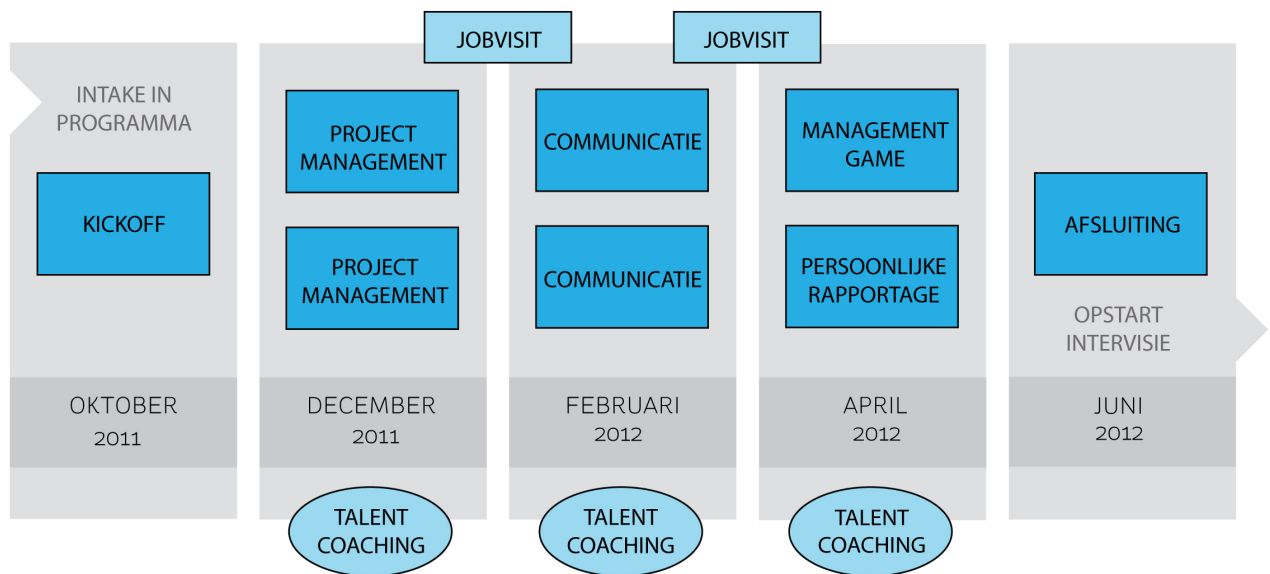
INTAKE IN PROGRAMMA

KICKOFF

OKTOBER
2011

JOBVISIT

PROJECT MANAGEMENT

PROJECT MANAGEMENT

DECEMBER
2011

TALENT COACHING

COMMUNICATIE

COMMUNICATIE

FEBRUARI
2012

TALENT COACHING

JOBVISIT

MANAGEMENT GAME

PERSOONLIJKE RAPPORTAGE

APRIL
2012

TALENT COACHING

AFSLUITING

OPSTART INTERVISIE

JUNI
2012